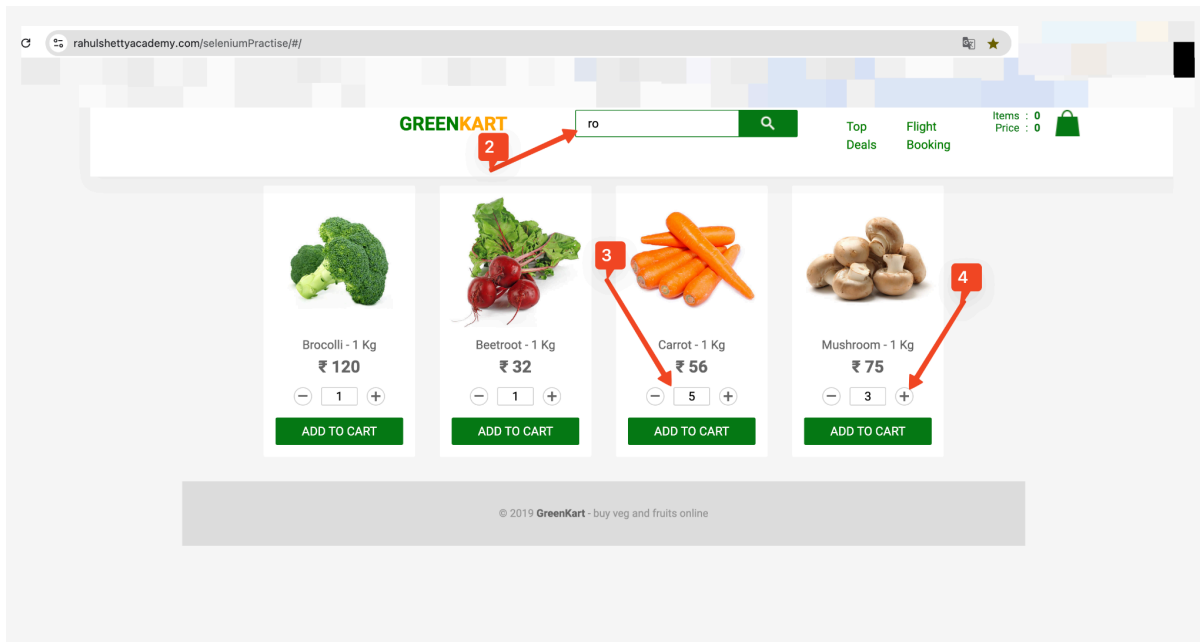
rahulshettyacademy.com/seleniumPractise/#/

GREENKART

ro

Top Deals

Flight Booking

Items : 0
Price : 0

2

Brocolli - 1 Kg
₹ 120
1
ADD TO CART

Beetroot - 1 Kg
₹ 32
1
ADD TO CART

3

Carrot - 1 Kg
₹ 56
5
ADD TO CART

4

Mushroom - 1 Kg
₹ 75
3
ADD TO CART

© 2019 GreenKart - buy veg and fruits online